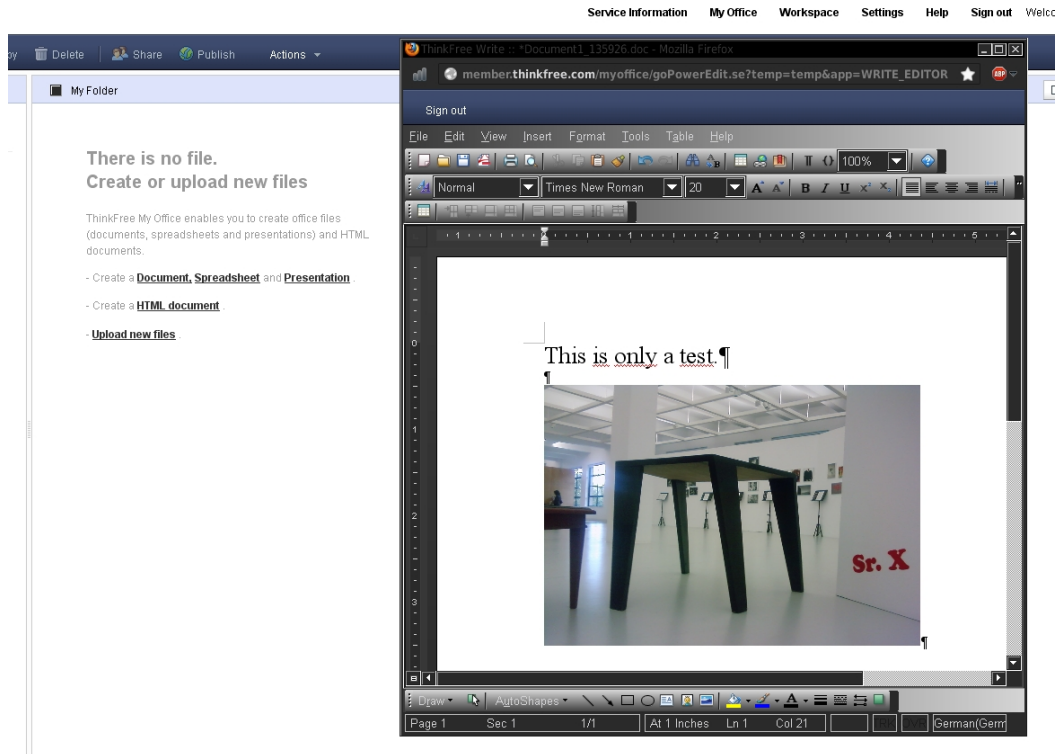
Service Information My Office Workspace Settings Help Sign out Welco

py Delete Share Publish Actions

My Folder

There is no file.
Create or upload new files

ThinkFree My Office enables you to create office files (documents, spreadsheets and presentations) and HTML documents.

- Create a Document, Spreadsheet and Presentation .

- Create a HTML document .

- Upload new files .

ThinkFree Write :: *Document1_135926.doc - Mozilla Firefox

member.thinkfree.com/myoffice/goPowerEdit.se?temp=temp&app=WRITE_EDITOR

Sign out

File Edit View Insert Format Tools Table Help

100%

Normal Times New Roman 20

This is only a test.¶
¶

Sr. X

¶

Draw AutoShapes

Page 1 Sec 1 1/1 At 1 Inches Ln 1 Col 21 German(Germ